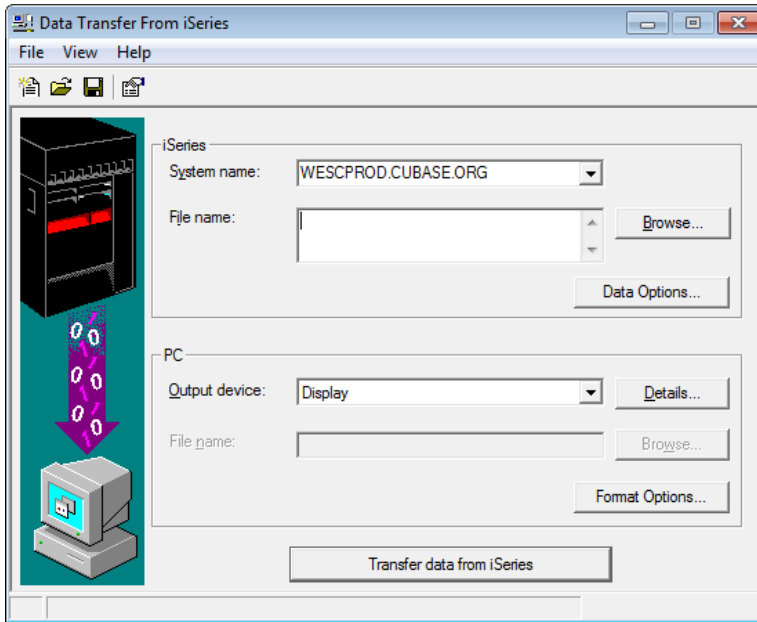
Data Transfer From iSeries

File View Help

iSeries

System name: WESCPROD.CUBASE.ORG

File name:

Browse...

Data Options...

PC

Output device: Display

Details...

File name:

Browse...

Format Options...

Transfer data from iSeries